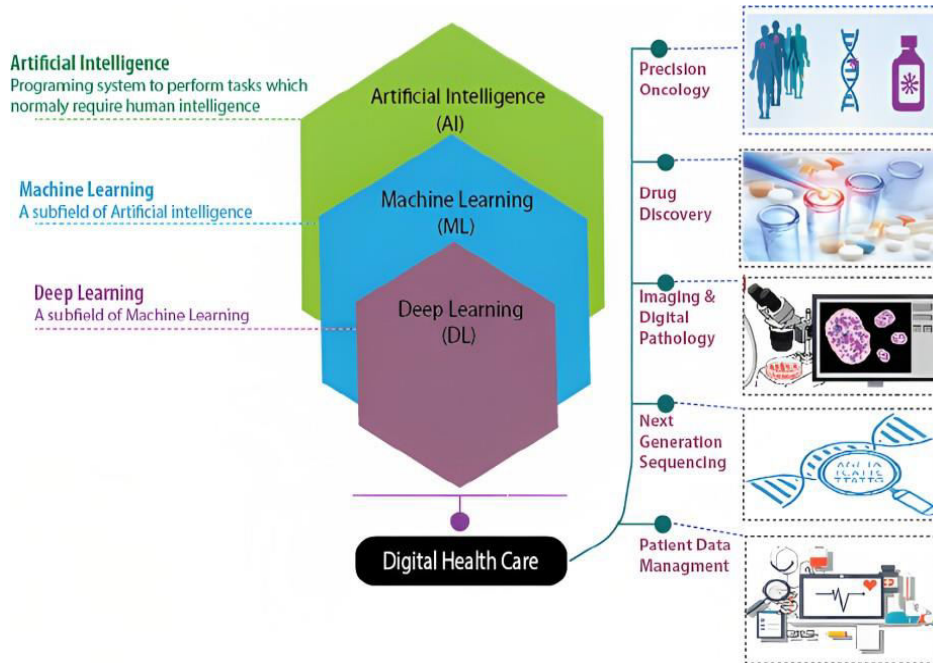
Artificial Intelligence
Programing system to perform tasks which normaly require human intelligence

Machine Learning
A subfield of Artificial intelligence

Deep Learning
A subfield of Machine Learning

Artificial Intelligence
(AI)

Machine Learning
(ML)

Deep Learning
(DL)

Digital Health Care

Precision Oncology

Drug Discovery

Imaging & Digital Pathology

Next Generation Sequencing

Patient Data Managment